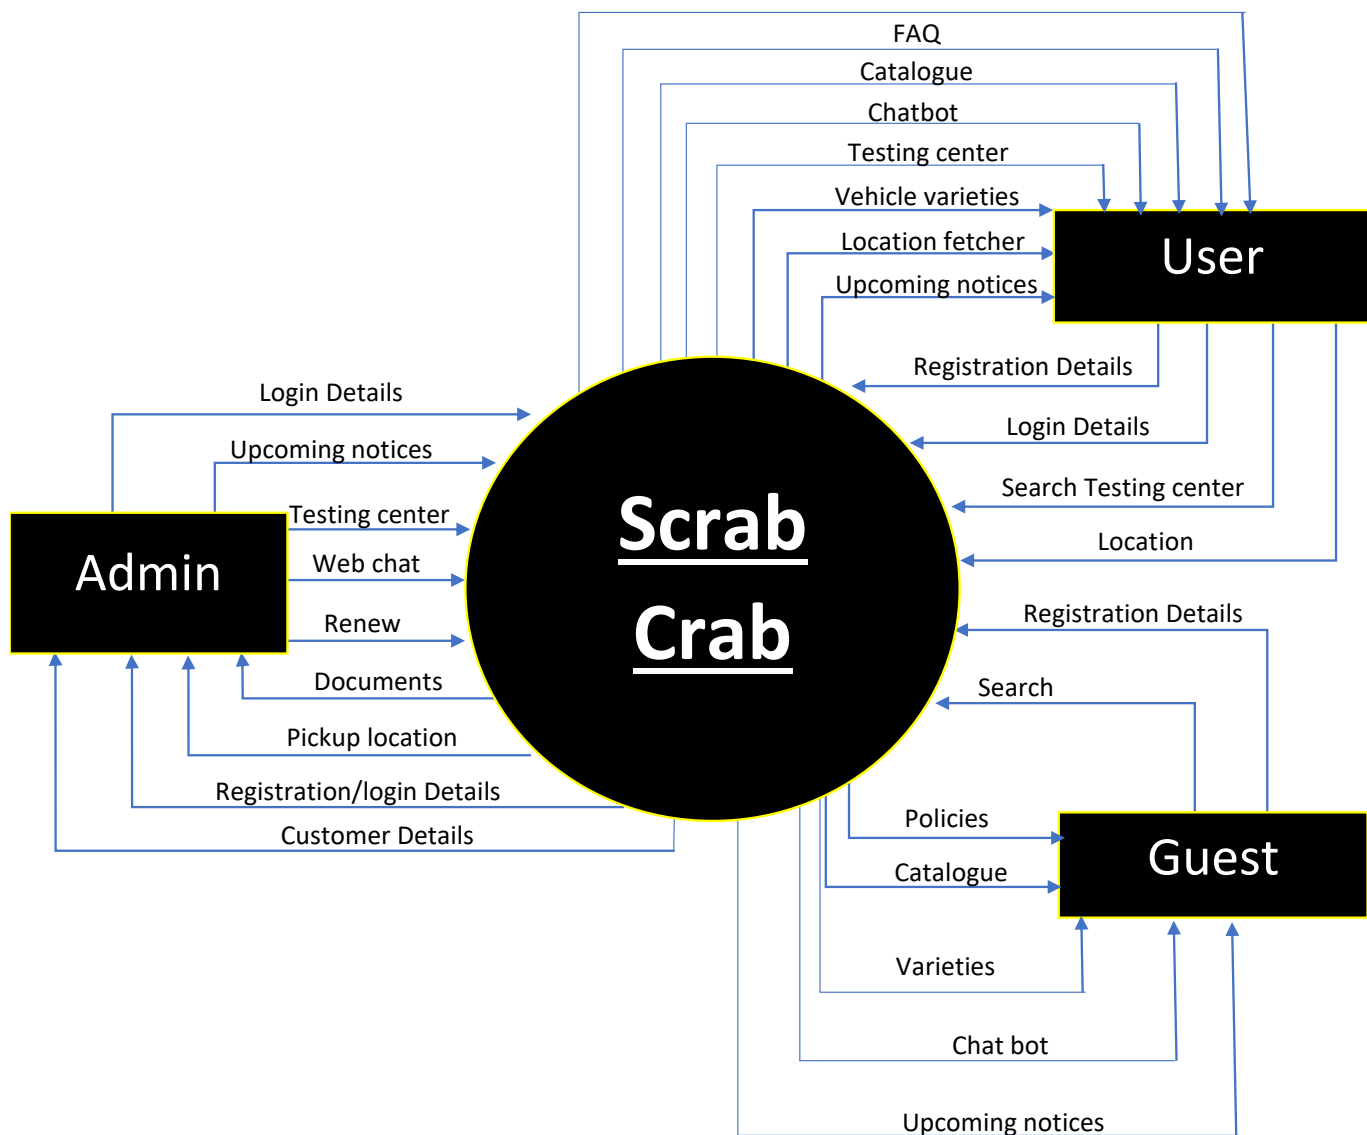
FAQ

Catalogue

Chatbot

Testing center

Vehicle varieties

Location fetcher

Upcoming notices

User

Registration Details

Login Details

Search Testing center

Location

Login Details

Upcoming notices

Testing center

Web chat

Renew

Documents

Pickup location

Registration/login Details

Customer Details

Admin

Scrab
Crab

Registration Details

Search

Policies

Catalogue

Guest

Varieties

Chat bot

Upcoming notices